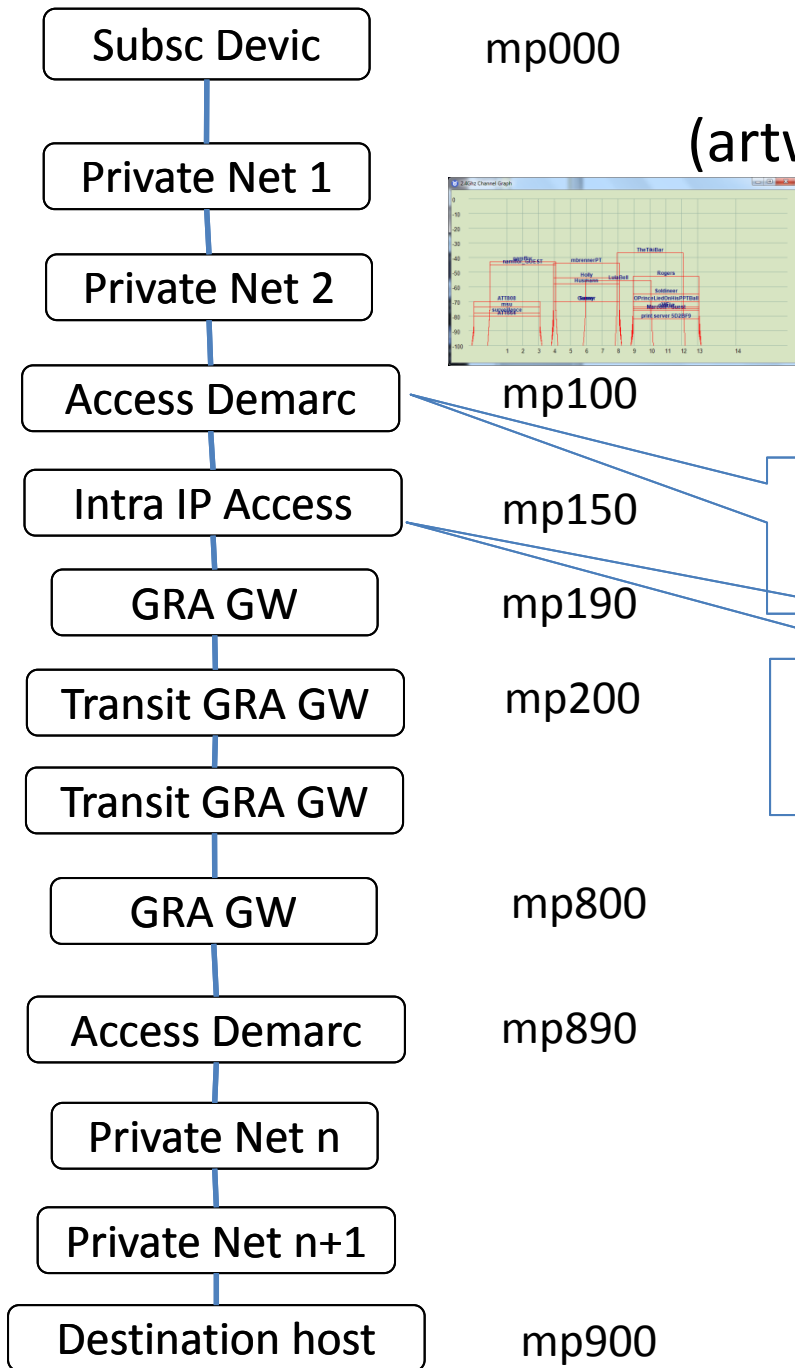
Subsc Devic

mp000

(artv

Private Net 1

Private Net 2

2.4GHz Channel Graph

0
-10
-20
-30
-40
-50
-60
-70
-80
-90
-100

1 2 3 4 5 6 7 8 9 10 11 12 13 14

Access Demarc

mp100

Intra IP Access

mp150

GRA GW

mp190

Transit GRA GW

mp200

Transit GRA GW

GRA GW

mp800

Access Demarc

mp890

Private Net n

Private Net n+1

Destination host

mp900